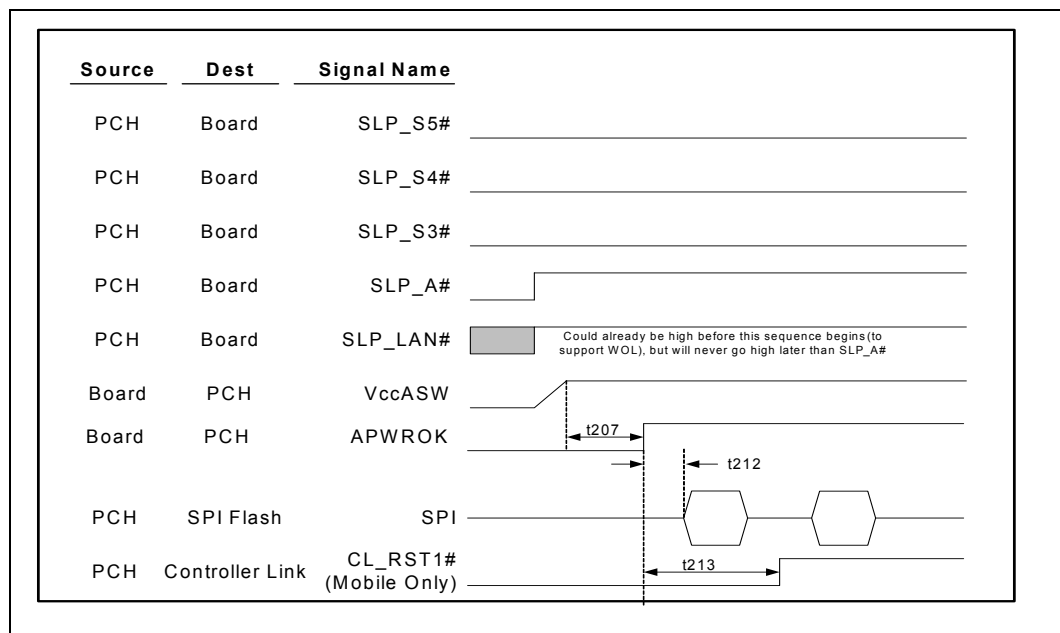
| Source | Dest | Signal Name |
|---|---|---|
| PCH | Board | SLP_S5# |
| PCH | Board | SLP_S4# |
| PCH | Board | SLP_S3# |
| PCH | Board | SLP_A# |
| PCH | Board | SLP_LAN# |
| Board | PCH | VccASW |
| Board | PCH | APWROK |
| PCH | SPI Flash | SPI |
| PCH | Controller Link | CL_RST1# (Mobile Only) |

Could already be high before this sequence begins (to support WOL), but will never go high later than SLP_A#

t207

t212

t213